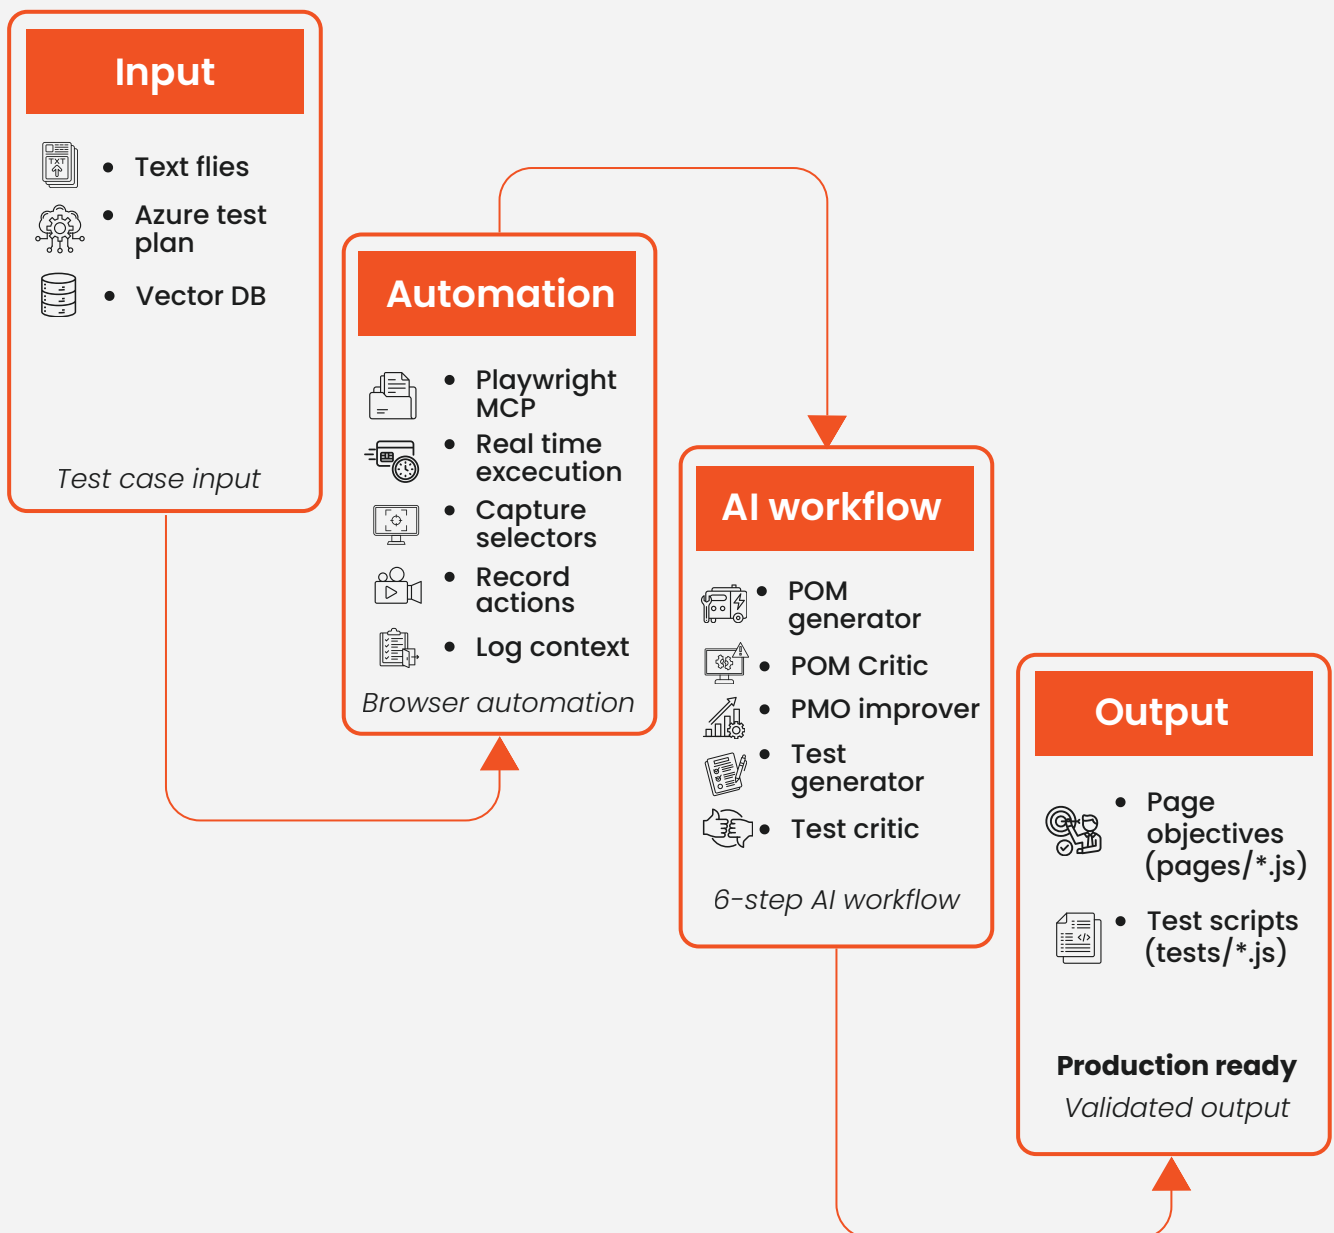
Input

- Text flies
- Azure test plan
- Vector DB

Test case input

Automation

- Playwright MCP
- Real time excecution
- Capture selectors
- Record actions
- Log context

Browser automation

AI workflow

- POM generator
- POM Critic
- PMO improver
- Test generator
- Test critic

6-step AI workflow

Output

- Page objectives (pages/*.js)
- Test scripts (tests/*.js)

Production ready
Validated output